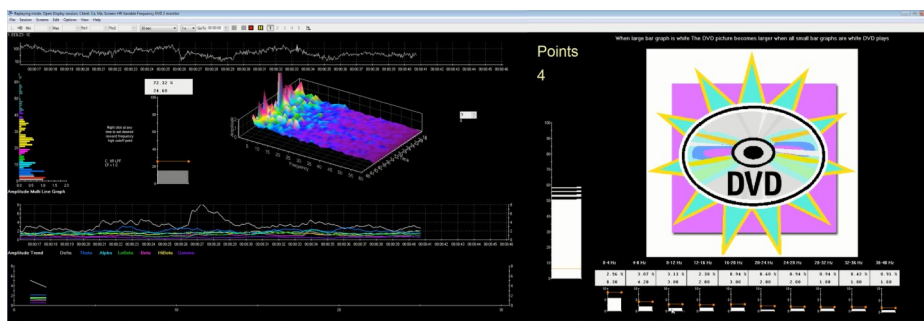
Points

4

When large bar graph is white The DVD picture becomes larger when all small bar graphs are white DVD plays

DVD

Amplitude Multi Line Graph

Amplitude Trend

Delta Theta Alpha LoBeta Beta HiBeta Gamma

72.32 G
74.69

Right click at any time to set session to current frequency high cutoff point

Frequency

| 0-4 Hz | 4-8 Hz | 8-12 Hz | 12-16 Hz | 16-20 Hz | 20-24 Hz | 24-28 Hz | 28-32 Hz | 32-36 Hz | 36-40 Hz |
|---|---|---|---|---|---|---|---|---|---|
| 2.56 % | 3.07 % | 3.13 % | 2.30 % | 0.94 % | 0.60 % | 0.54 % | 0.56 % | 0.42 % | 0.54 % |
| 4.30 | 3.20 | 3.90 | 2.00 | 3.00 | 2.00 | 1.60 | 1.00 | 1.00 | 1.90 |